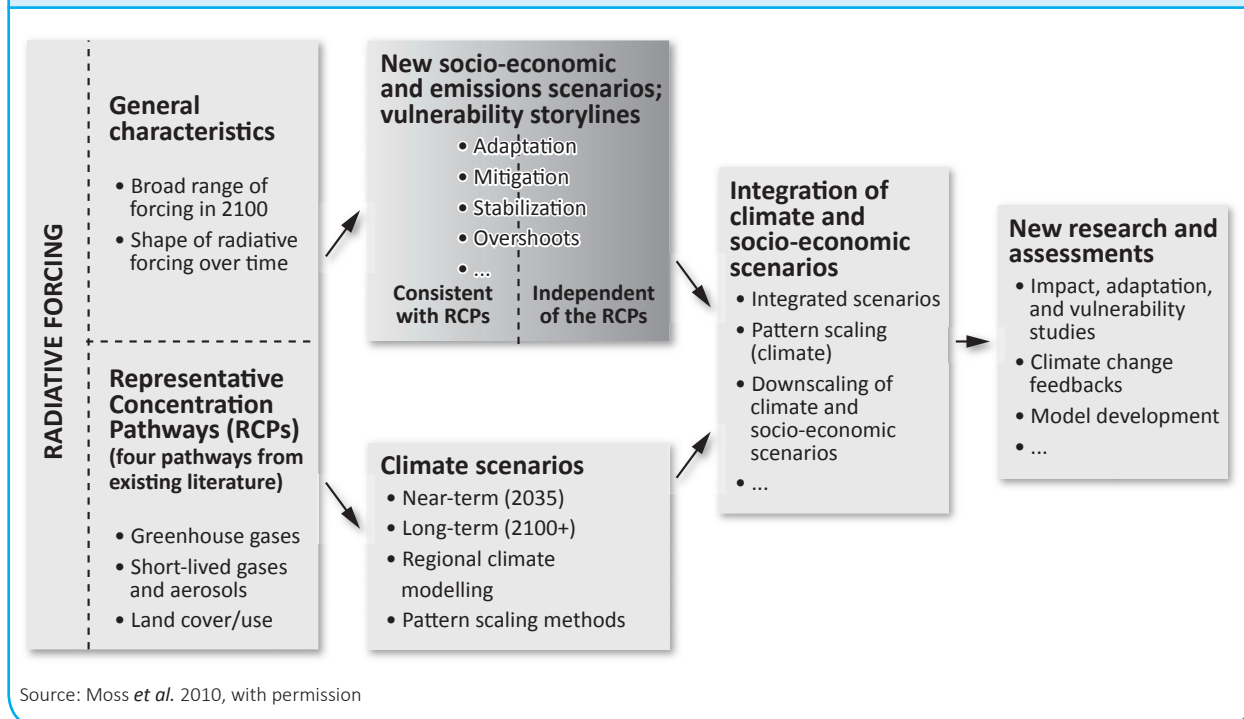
RADIATIVE FORCING

General characteristics

• Broad range of forcing in 2100
• Shape of radiative forcing over time

Representative Concentration Pathways (RCPs) (four pathways from existing literature)

• Greenhouse gases
• Short-lived gases and aerosols
• Land cover/use

New socio-economic and emissions scenarios; vulnerability storylines

• Adaptation
• Mitigation
• Stabilization
• Overshoots
• ...

Consistent with RCPs

Independent of the RCPs

Climate scenarios

• Near-term (2035)
• Long-term (2100+)
• Regional climate modelling
• Pattern scaling methods

Integration of climate and socio-economic scenarios

• Integrated scenarios
• Pattern scaling (climate)
• Downscaling of climate and socio-economic scenarios
• ...

New research and assessments

• Impact, adaptation, and vulnerability studies
• Climate change feedbacks
• Model development
• ...

Source: Moss et al. 2010, with permission